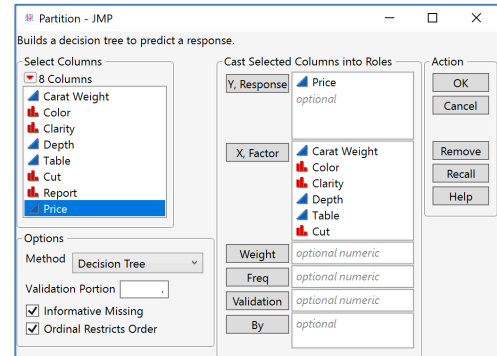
Partition - JMP

Builds a decision tree to predict a response.

Select Columns
8 Columns
Carat Weight
Color
Clarity
Depth
Table
Cut
Report
Price

Options
Method Decision Tree
Validation Portion .
Informative Missing
Ordinal Restricts Order

Cast Selected Columns into Roles
Y, Response Price
optional
X, Factor Carat Weight
Color
Clarity
Depth
Table
Cut
Weight optional numeric
Freq optional numeric
Validation optional numeric
By optional

Action
OK
Cancel
Remove
Recall
Help